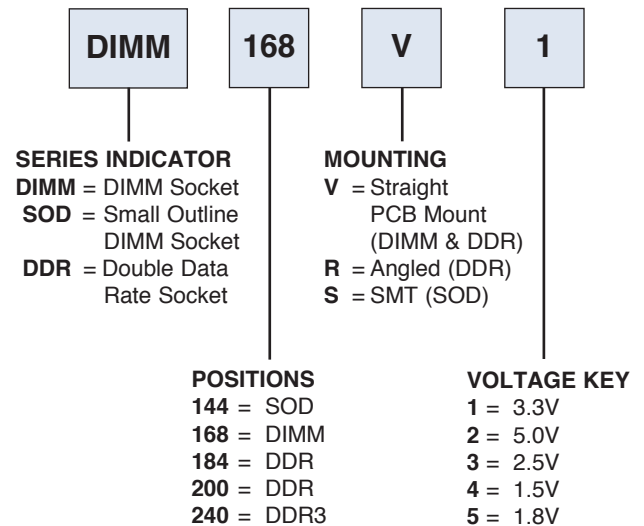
DIMM

168

V

1

SERIES INDICATOR
**DIMM** = DIMM Socket
**SOD** = Small Outline DIMM Socket
**DDR** = Double Data Rate Socket

MOUNTING
**V** = Straight PCB Mount (DIMM & DDR)
**R** = Angled (DDR)
**S** = SMT (SOD)

POSITIONS
**144** = SOD
**168** = DIMM
**184** = DDR
**200** = DDR
**240** = DDR3

VOLTAGE KEY
**1** = 3.3V
**2** = 5.0V
**3** = 2.5V
**4** = 1.5V
**5** = 1.8V